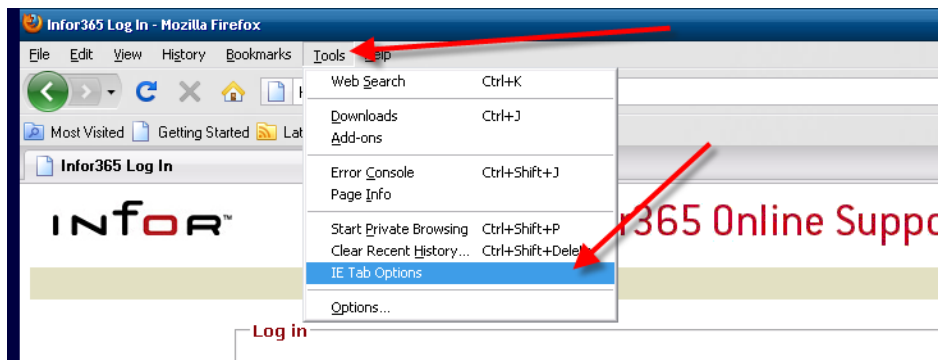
Infor365 Log In - Mozilla Firefox

File Edit View History Bookmarks Tools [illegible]elp

Most Visited Getting Started Lat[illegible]

Infor365 Log In

Web Search Ctrl+K
Downloads Ctrl+J
Add-ons
Error Console Ctrl+Shift+J
Page Info
Start Private Browsing Ctrl+Shift+P
Clear Recent History... Ctrl+Shift+Del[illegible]
IE Tab Options
Options...

infor™

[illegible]r365 Online Suppo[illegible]

Log in